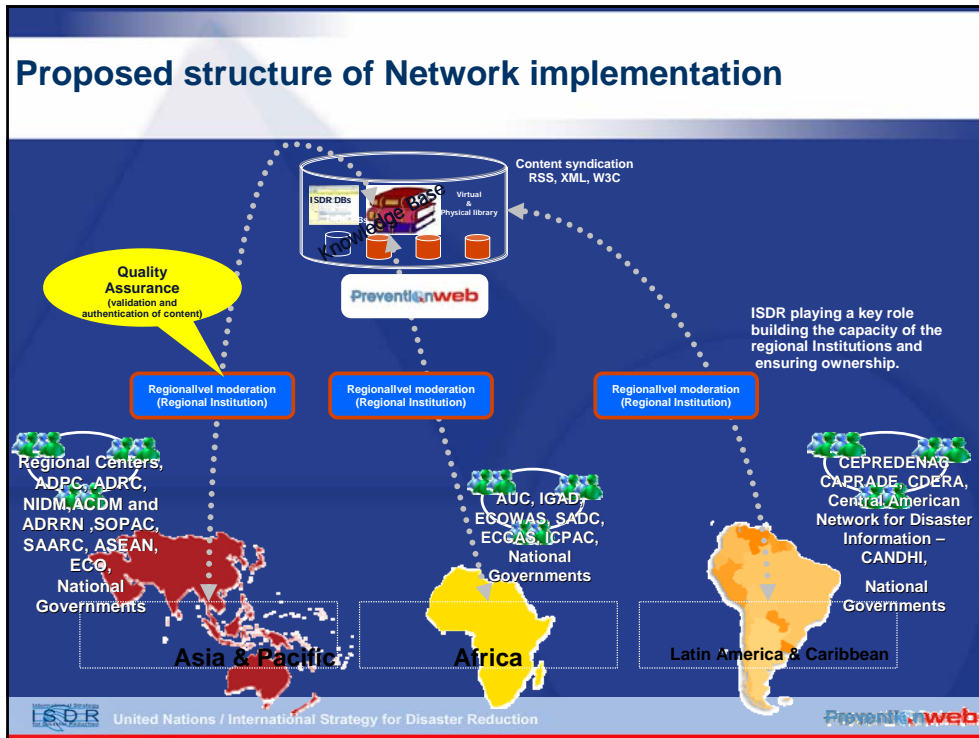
Proposed structure of Network implementation

Content syndication
RSS, XML, W3C

ISDR DBs

Knowledge Base

Virtual & Physical library

Preventionweb

Quality Assurance
(validation and authentication of content)

ISDR playing a key role building the capacity of the regional Institutions and ensuring ownership.

Regionallvel moderation
(Regional Institution)

Regionallvel moderation
(Regional Institution)

Regionallvel moderation
(Regional Institution)

Regional Centers, ADPC, ADRC, NIDM,ACDM and ADRRN ,SOPAC, SAARC, ASEAN, ECO, National Governments

AUC, IGAD, ECOWAS, SADC, ECCAS, ICPAC, National Governments

CEPREDENAC CAPRADE, CDERA, Central American Network for Disaster Information – CANDHI,

National Governments

Asia & Pacific

Africa

Latin America & Caribbean

ISDR United Nations / International Strategy for Disaster Reduction

Preventionweb